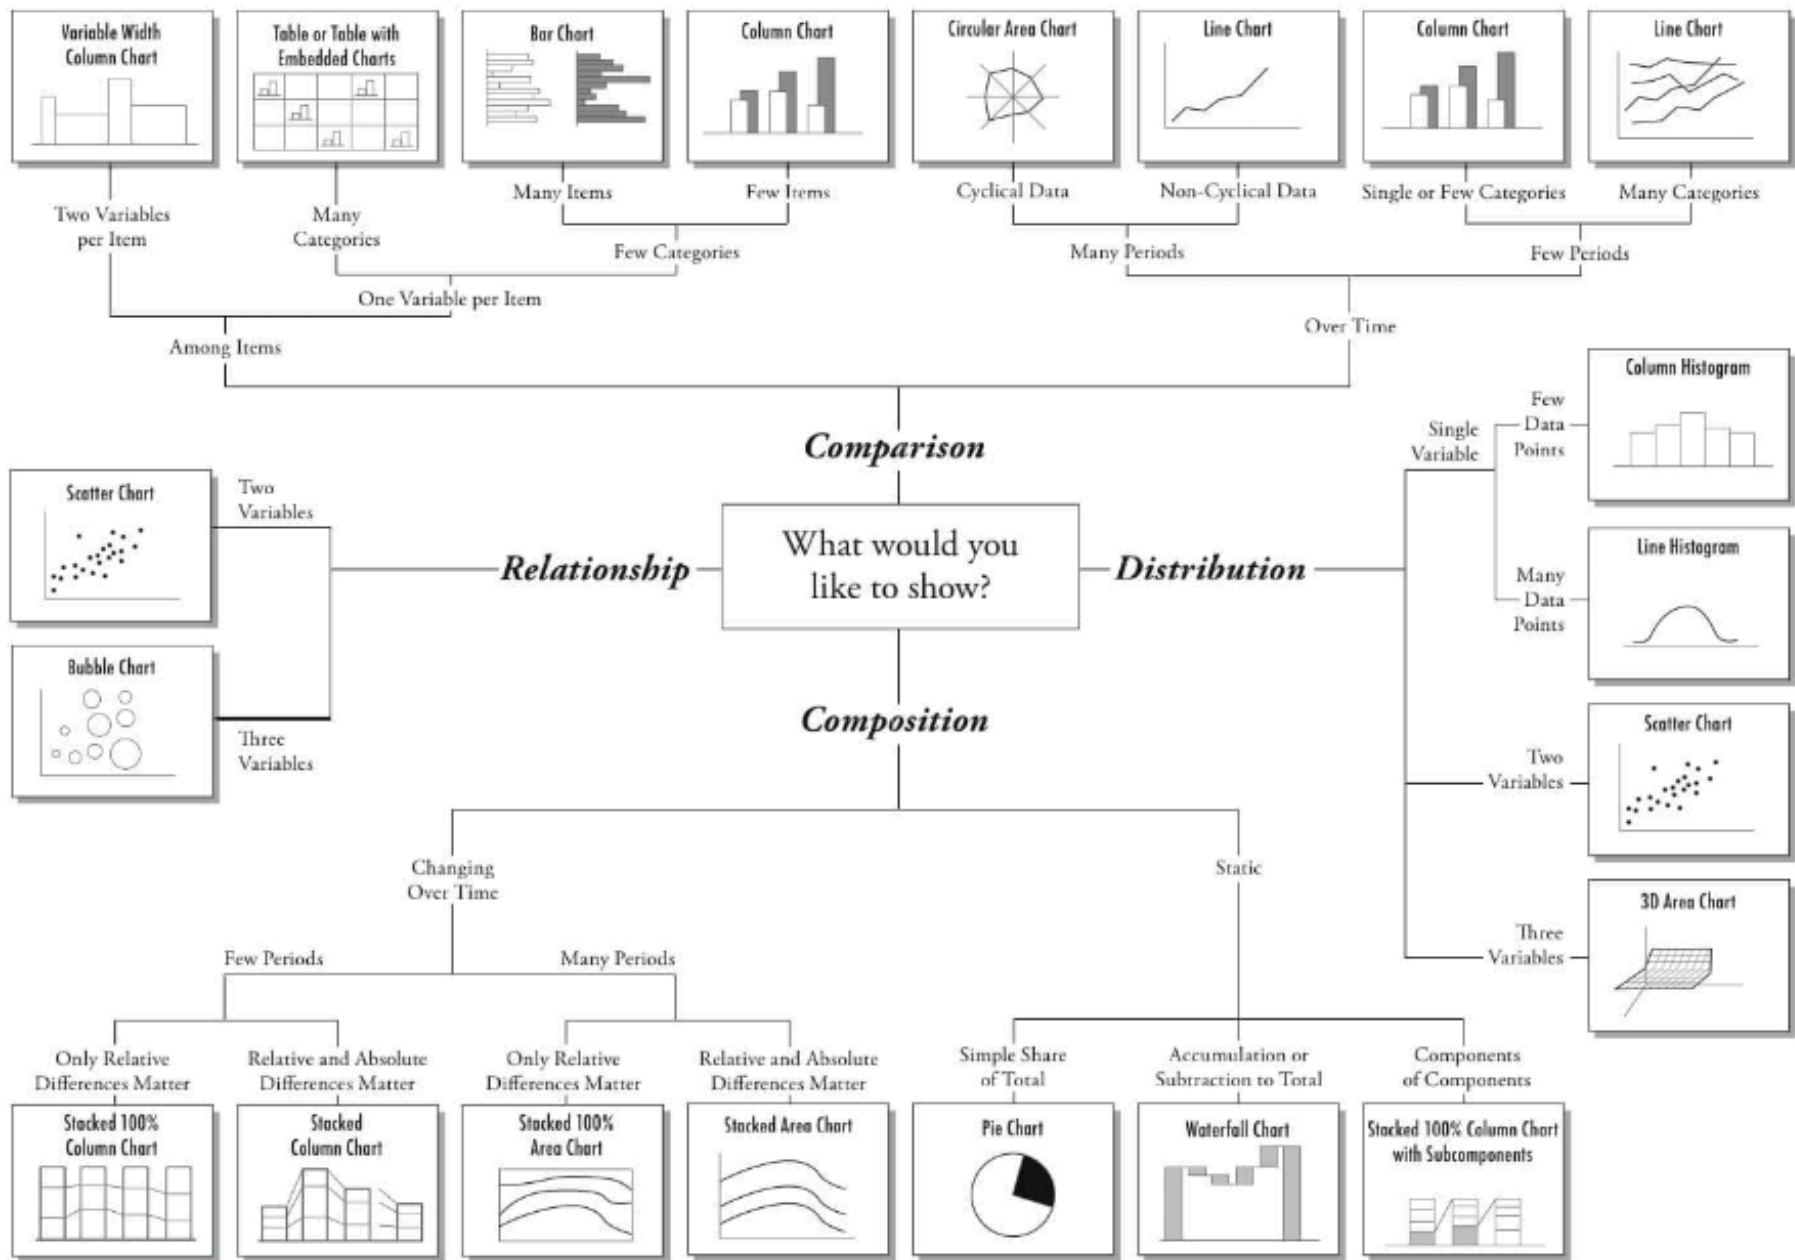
Variable Width Column Chart

Table or Table with Embedded Charts

Bar Chart

Column Chart

Circular Area Chart

Line Chart

Column Chart

Line Chart

Two Variables per Item

Many Categories

Many Items

Few Items

Few Categories

One Variable per Item

Among Items

Cyclical Data

Non-Cyclical Data

Single or Few Categories

Many Categories

Many Periods

Few Periods

Over Time

Comparison

Column Histogram

Few Data Points

Single Variable

Scatter Chart

Two Variables

What would you like to show?

Relationship

Distribution

Line Histogram

Many Data Points

Bubble Chart

Three Variables

Composition

Scatter Chart

Two Variables

Changing Over Time

Static

3D Area Chart

Three Variables

Few Periods

Many Periods

Only Relative Differences Matter

Relative and Absolute Differences Matter

Only Relative Differences Matter

Relative and Absolute Differences Matter

Simple Share of Total

Accumulation or Subtraction to Total

Components of Components

Stacked 100% Column Chart

Stacked Column Chart

Stacked 100% Area Chart

Stacked Area Chart

Pie Chart

Waterfall Chart

Stacked 100% Column Chart with Subcomponents